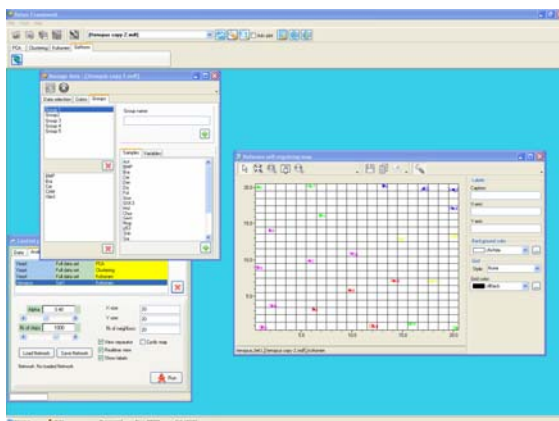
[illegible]

(tempus copy 2.msfl)

Sub plot

PCA Clustering Kohonen Software

Manage data - (tempus copy 2.msfl)

Data selection Data Groups

Group 1
Group 2
Group 3
Group 4
Group 5

Group name

Samples Variables

Kohonen self organising map

Labels
Caption
X axis
Y axis

Background color
Aqua
Grid
Style None
Grid color
Black

20.0
15.0
10.0
5.0
5.0
10.0
15.0
20.0

Alpha 0.40
Nb of steps 1000
X size 20
Y size 20
Nb of neighbors 20

View separator
Circle map
Realtime view
Show labels

Load Network
Save Network
Network: No loaded Network

Run

Full data set PCA
Full data set Clustering
Full data set Kohonen